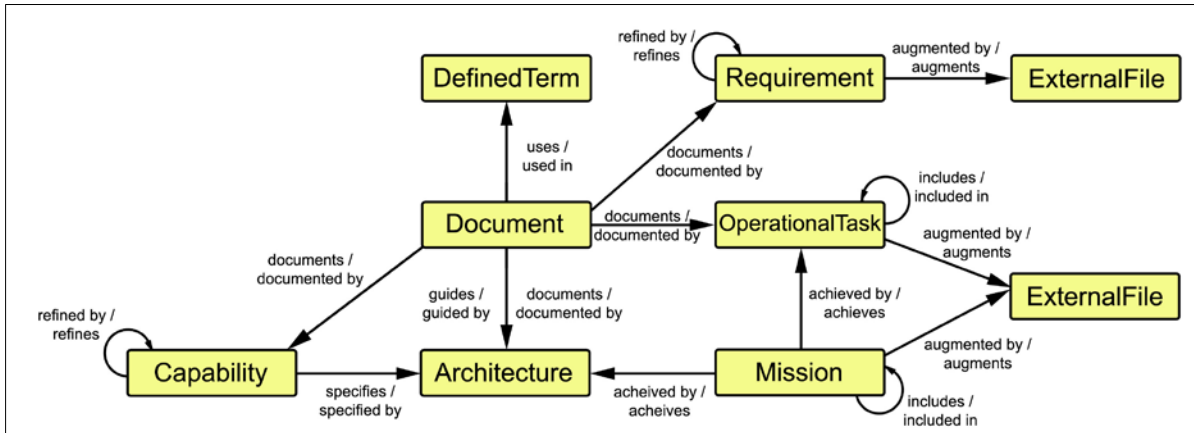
refined by / refines

Requirement

augmented by / augments

ExternalFile

DefinedTerm

uses / used in

documents / documented by

includes / included in

Document

documents / documented by

OperationalTask

augmented by / augments

documents / documented by

guides / guided by

documents / documented by

achieved by / achieves

ExternalFile

refined by / refines

augmented by / augments

Capability

specifies / specified by

Architecture

acheived by / acheives

Mission

includes / included in